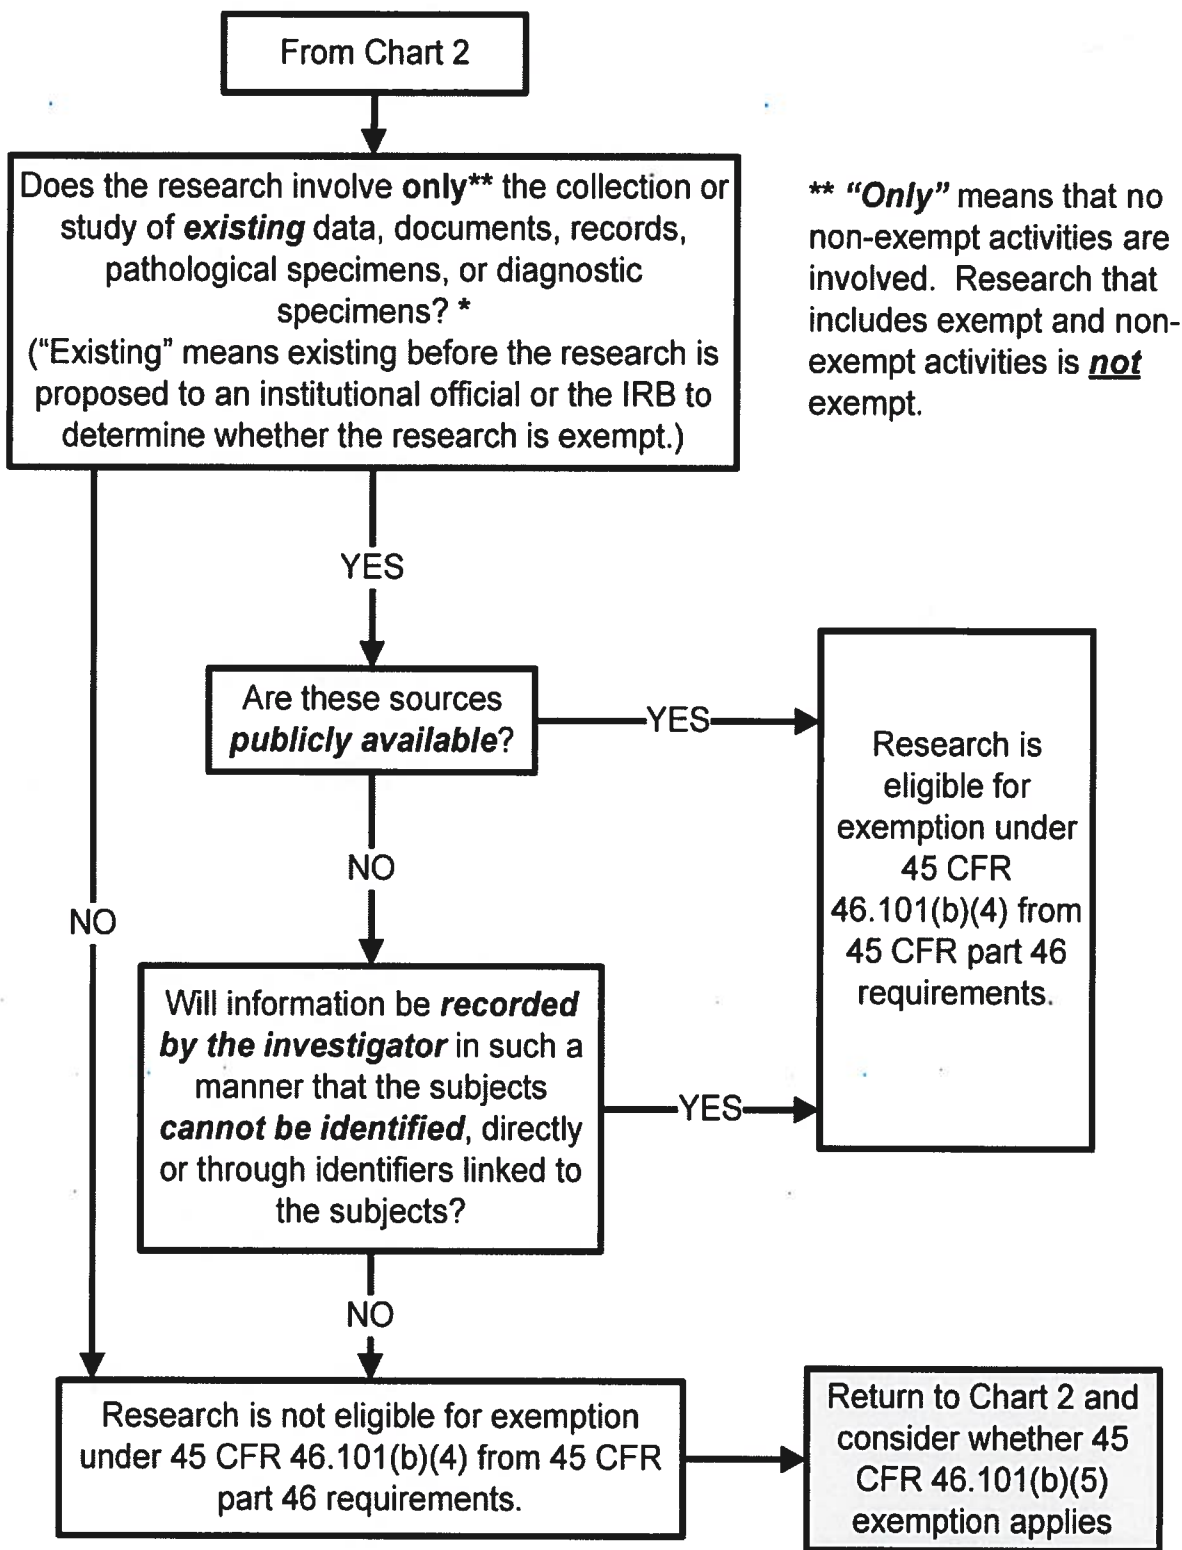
From Chart 2

Does the research involve **only**** the collection or study of ***existing*** data, documents, records, pathological specimens, or diagnostic specimens? *
("Existing" means existing before the research is proposed to an institutional official or the IRB to determine whether the research is exempt.)

** ***"Only"*** means that no non-exempt activities are involved. Research that includes exempt and non-exempt activities is ***not*** exempt.

YES

Are these sources ***publicly available***?

YES

Research is eligible for exemption under 45 CFR 46.101(b)(4) from 45 CFR part 46 requirements.

NO

NO

Will information be ***recorded by the investigator*** in such a manner that the subjects ***cannot be identified***, directly or through identifiers linked to the subjects?

YES

NO

Research is not eligible for exemption under 45 CFR 46.101(b)(4) from 45 CFR part 46 requirements.

Return to Chart 2 and consider whether 45 CFR 46.101(b)(5) exemption applies